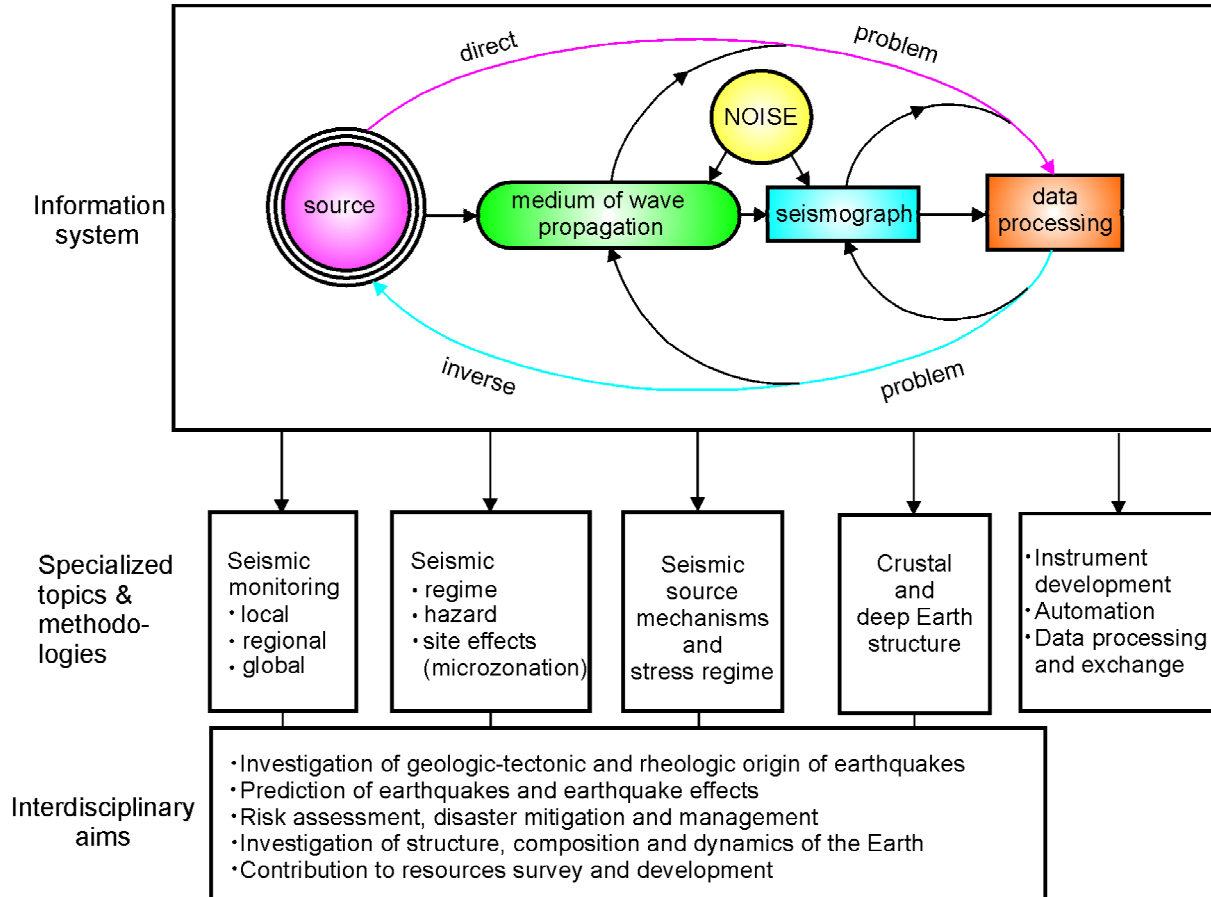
Information system

direct

problem

NOISE

source

medium of wave propagation

seismograph

data processing

inverse

problem

Specialized topics & methodologies

Seismic monitoring
・local
・regional
・global

Seismic
・regime
・hazard
・site effects (microzonation)

Seismic source mechanisms and stress regime

Crustal and deep Earth structure

・Instrument development
・Automation
・Data processing and exchange

Interdisciplinary aims

・Investigation of geologic-tectonic and rheologic origin of earthquakes
・Prediction of earthquakes and earthquake effects
・Risk assessment, disaster mitigation and management
・Investigation of structure, composition and dynamics of the Earth
・Contribution to resources survey and development